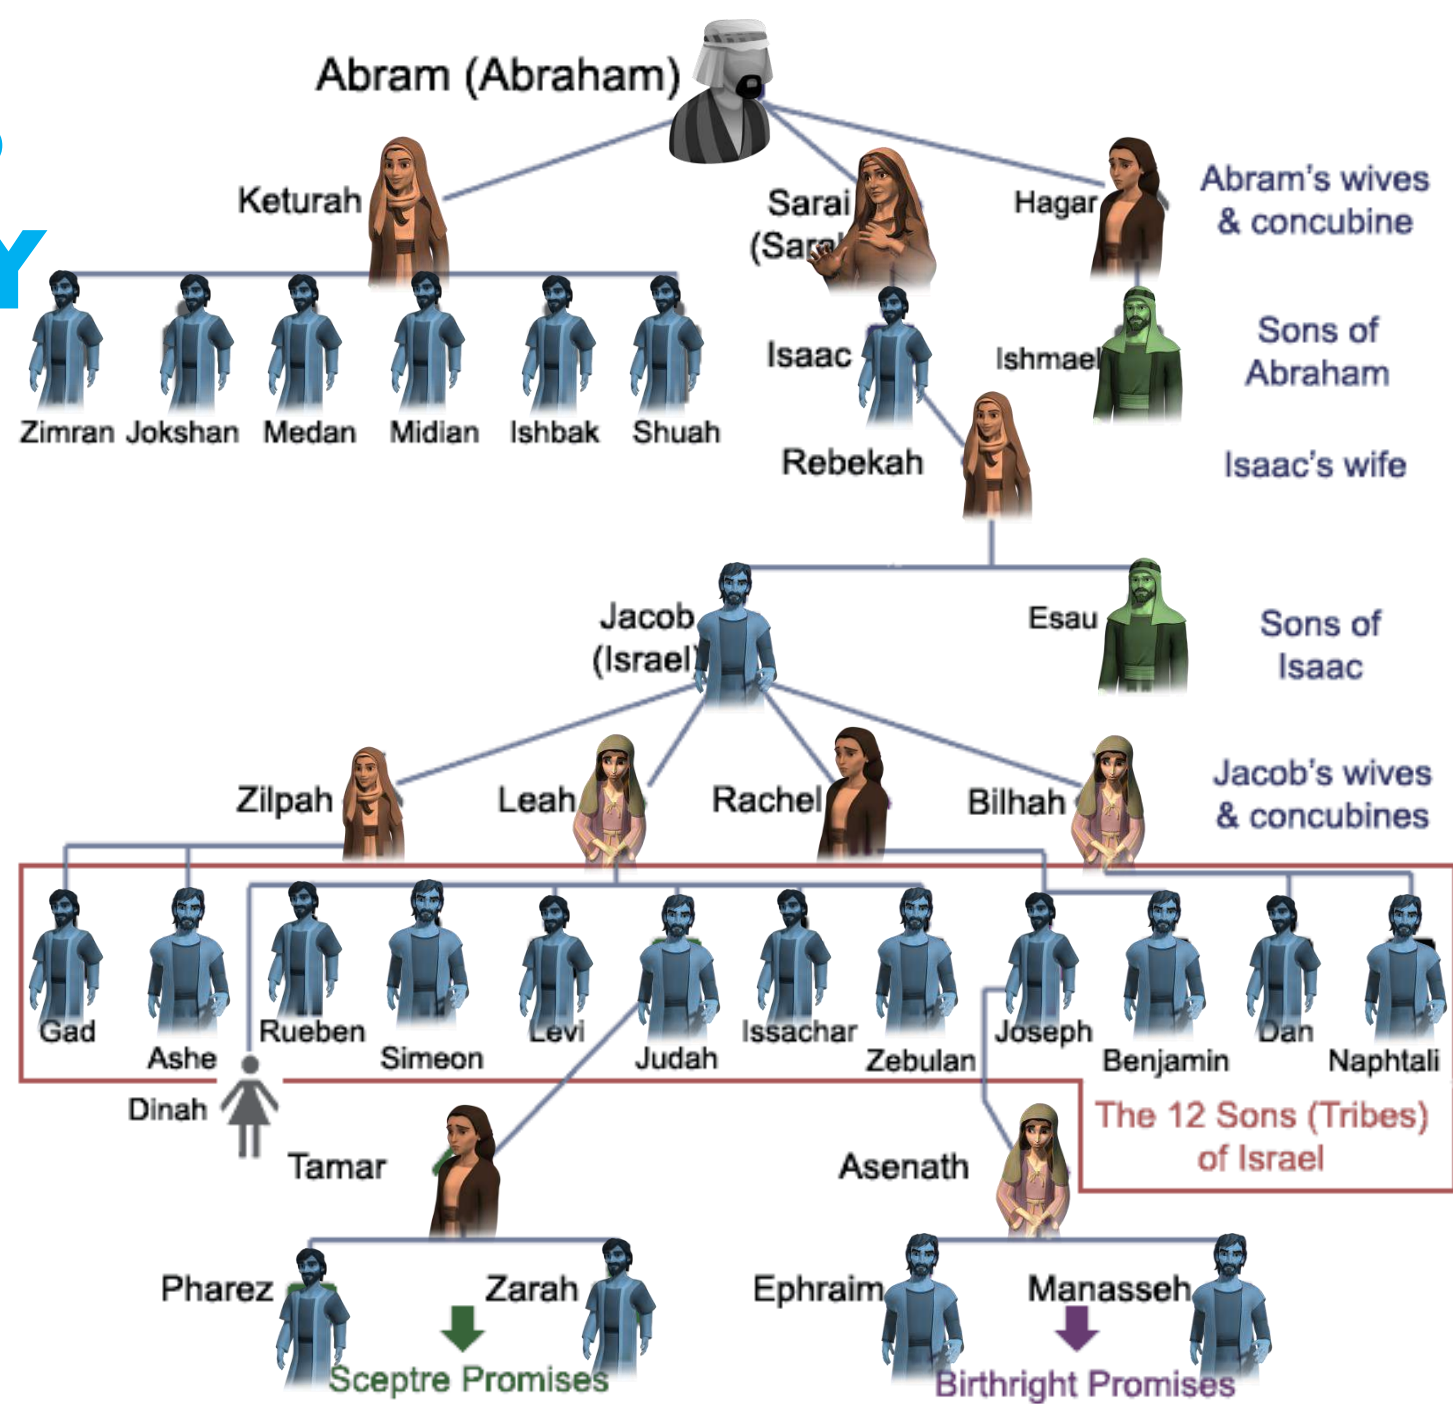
Abram (Abraham)

Keturah

Sarai (Sar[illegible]

Hagar

Abram's wives & concubine

Zimran Jokshan Medan Midian Ishbak Shuah

Isaac

Ishmael

Sons of Abraham

Rebekah

Isaac's wife

Jacob (Israel)

Esau

Sons of Isaac

Zilpah

Leah

Rachel

Bilhah

Jacob's wives & concubines

Gad

Ashe

Rueben

Simeon

Levi

Judah

Issachar

Zebulan

Joseph

Benjamin

Dan

Naphtali

Dinah

The 12 Sons (Tribes) of Israel

Tamar

Asenath

Pharez

Zarah

Sceptre Promises

Ephraim

Manasseh

Birthright Promises